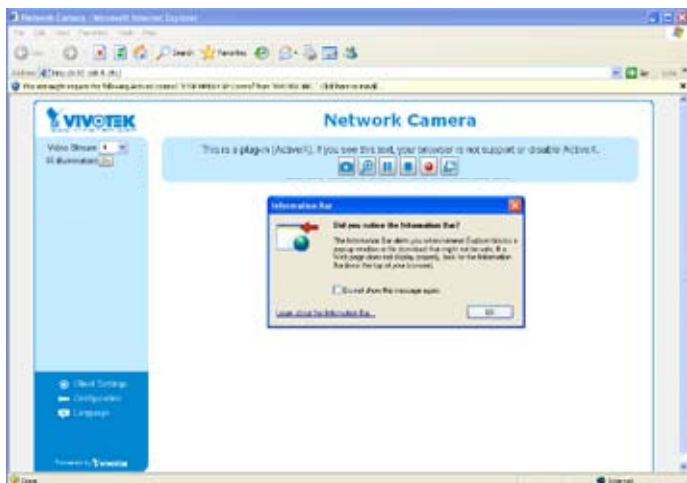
Network Camera - Microsoft Internet Explorer

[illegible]

Search Favorites

Address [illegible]

This website wants to run the following add-on: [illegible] Click here to install...

VIVOTEK

Network Camera

Video Stream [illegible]

IR illumination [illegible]

This is a plug-in (ActiveX). If you see this text, your browser is not support or disable ActiveX.

Information Bar

Did you notice the Information Bar?

The Information Bar alerts you to Internet Explorer blocks a pop-up window or file download that might not be safe. If a Web page does not display properly, look for the Information Bar (near the top of your browser).

Do not show this message again

Learn about the Information Bar...

OK

Client Settings

Configuration

Language

Powered by VIVOTEK

Done

Internet